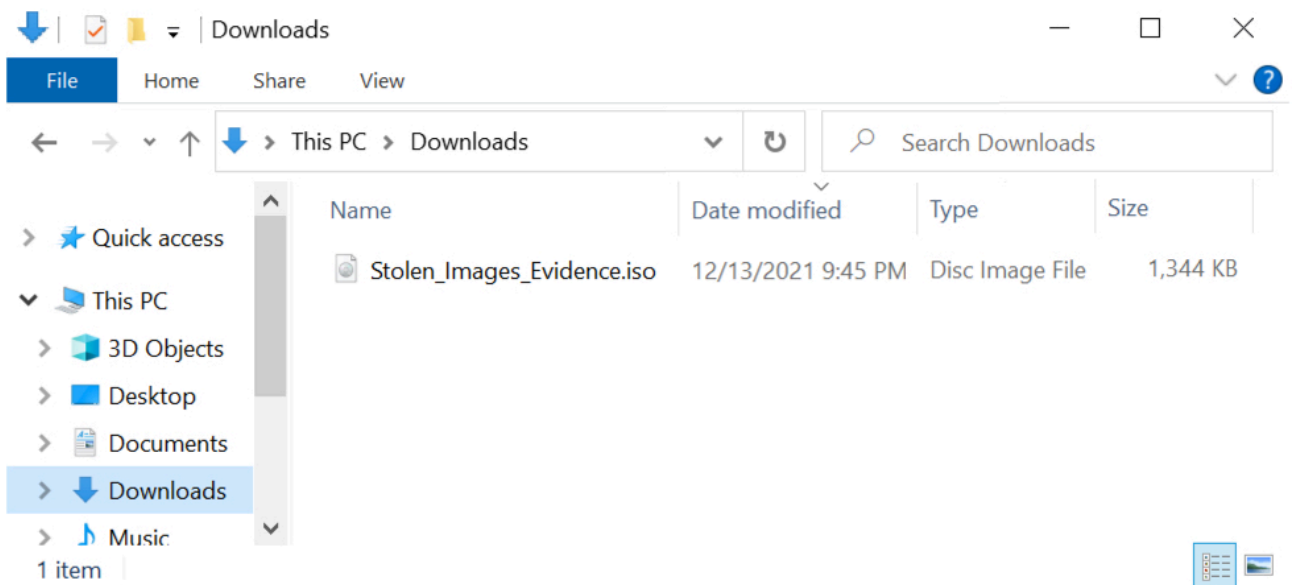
Downloads

File Home Share View

This PC > Downloads

Search Downloads

Quick access
This PC
3D Objects
Desktop
Documents
Downloads
Music

| Name | Date modified | Type | Size |
|---|---|---|---|
| Stolen_Images_Evidence.iso | 12/13/2021 9:45 PM | Disc Image File | 1,344 KB |

1 item